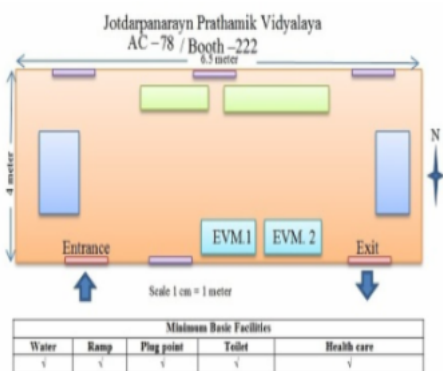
Jotdarpanarayn Prathamik Vidyalaya
AC – 78 / Booth – 222

6.5 meter

4 meter

N

EVM.1

EVM. 2

Entrance

Exit

Scale 1 cm = 1 meter

| Minimum Basic Facilites | | | | |
|---|---|---|---|---|
| Water | Ramp | Plug point | Toilet | Health care |
| √ | √ | √ | √ | √ |